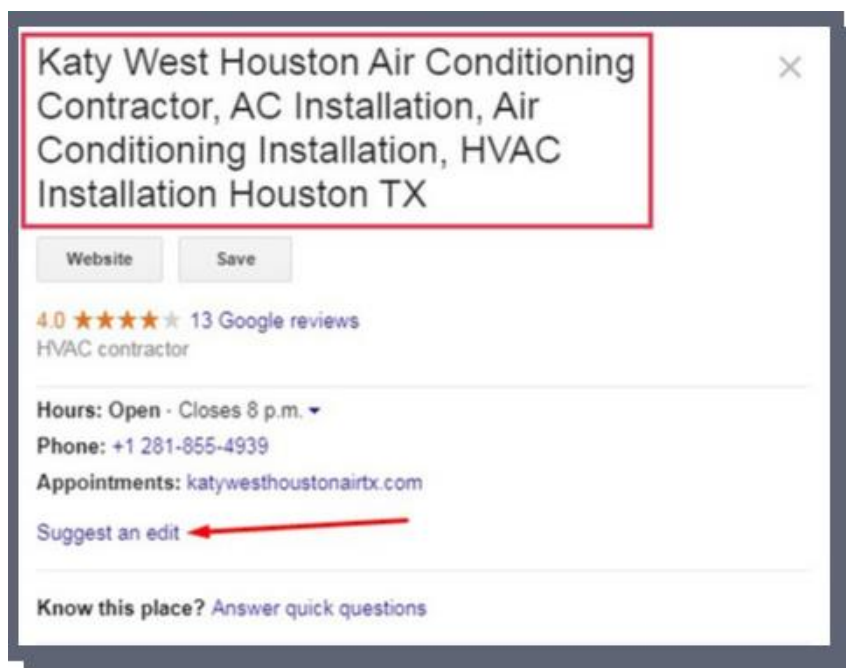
Katy West Houston Air Conditioning Contractor, AC Installation, Air Conditioning Installation, HVAC Installation Houston TX

×

Website

Save

4.0 ★★★★★ 13 Google reviews

HVAC contractor

Hours: Open · Closes 8 p.m. ▾

Phone: +1 281-855-4939

Appointments: katywesthoustonairtx.com

Suggest an edit

Know this place? Answer quick questions